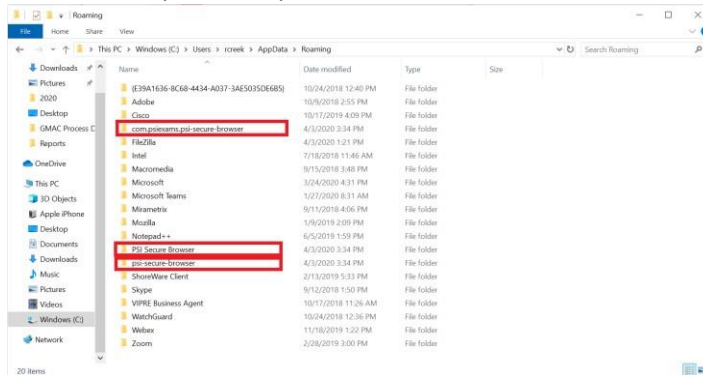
Roaming

File Home Share View

This PC > Windows (C:) > Users > rcreek > AppData > Roaming

Search Roaming

Downloads
Pictures
2020
Desktop
GMAC Process D
Reports
OneDrive
This PC
3D Objects
Apple iPhone
Desktop
Documents
Downloads
Music
Pictures
Videos
Windows (C:)
Network

| Name | Date modified | Type | Size |
|---|---|---|---|
| {E39A1636-8C68-4434-A037-3AE5035DE6B5} | 10/24/2018 12:40 PM | File folder | |
| Adobe | 10/9/2018 2:55 PM | File folder | |
| Cisco | 10/17/2019 4:09 PM | File folder | |
| com.psiexams.psi-secure-browser | 4/3/2020 3:34 PM | File folder | |
| FileZilla | 4/3/2020 1:21 PM | File folder | |
| Intel | 7/18/2018 11:46 AM | File folder | |
| Macromedia | 9/15/2018 3:48 PM | File folder | |
| Microsoft | 3/24/2020 4:31 PM | File folder | |
| Microsoft Teams | 1/27/2020 8:31 AM | File folder | |
| Mirametrix | 9/11/2018 4:06 PM | File folder | |
| Mozilla | 1/9/2019 2:09 PM | File folder | |
| Notepad++ | 6/5/2019 1:59 PM | File folder | |
| PSI Secure Browser | 4/3/2020 3:34 PM | File folder | |
| psi-secure-browser | 4/3/2020 3:34 PM | File folder | |
| ShoreWare Client | 2/13/2019 5:33 PM | File folder | |
| Skype | 9/12/2018 1:50 PM | File folder | |
| VIPRE Business Agent | 10/17/2018 11:26 AM | File folder | |
| WatchGuard | 10/24/2018 12:36 PM | File folder | |
| Webex | 11/18/2019 1:22 PM | File folder | |
| Zoom | 2/28/2019 3:00 PM | File folder | |

20 items